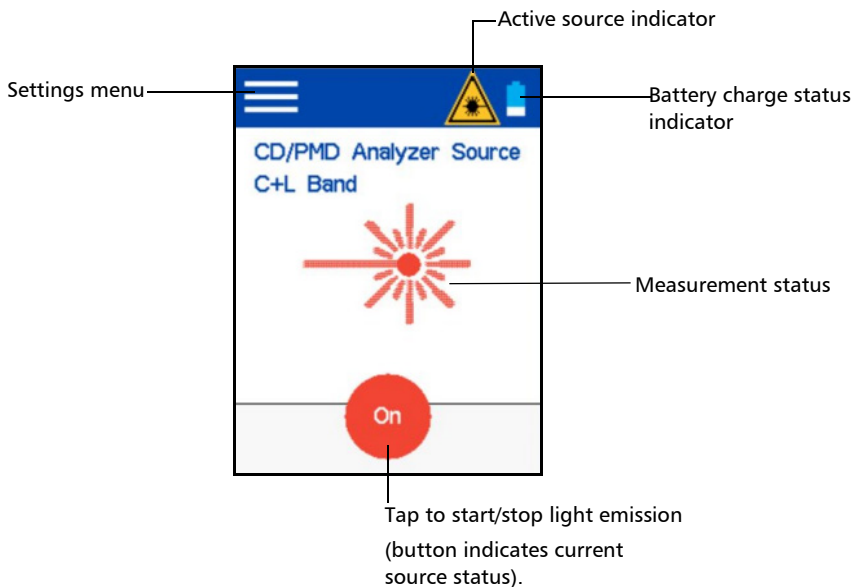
Active source indicator

Settings menu

Battery charge status indicator

CD/PMD Analyzer Source C+L Band

Measurement status

On

Tap to start/stop light emission

(button indicates current source status).